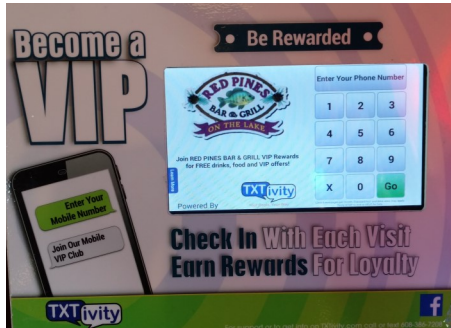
Become a VIP

Be Rewarded

RED PINES BAR & GRILL ON THE LAKE

Join RED PINES BAR & GRILL VIP Rewards for FREE drinks, food and VIP offers!

Powered By TXTivity

Enter Your Phone Number

1 2 3
4 5 6
7 8 9
X 0 Go

Enter Your Mobile Number

Join Our Mobile VIP Club

Check In With Each Visit
Earn Rewards For Loyalty

TXTivity

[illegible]